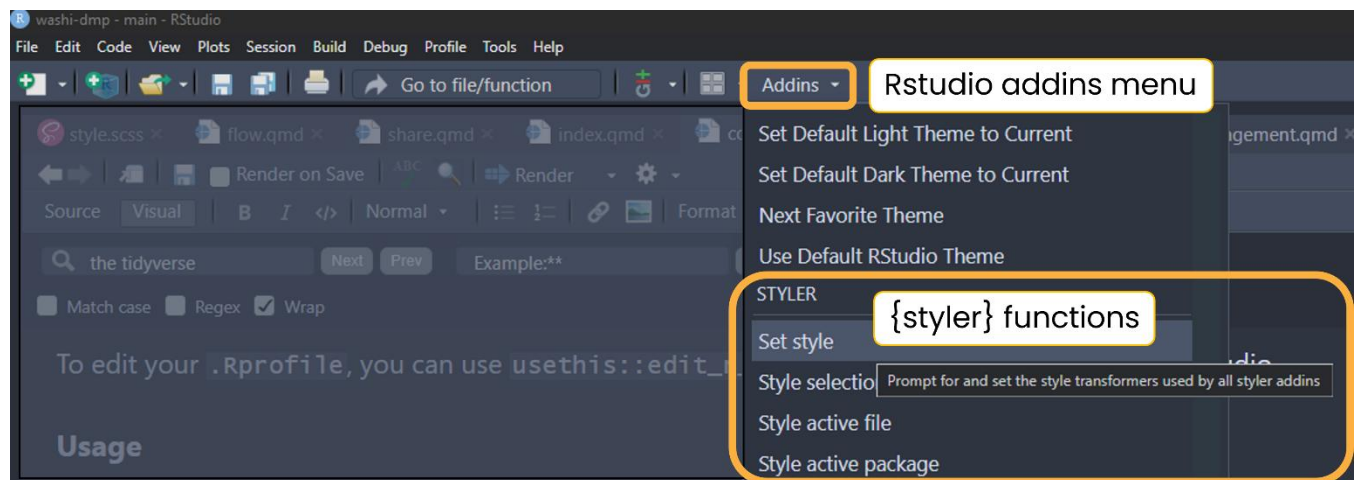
washi-dmp - main - RStudio

File Edit Code View Plots Session Build Debug Profile Tools Help

Go to file/function

Addins

Rstudio addins menu

style.scss × flow.qmd × share.qmd × index.qmd × co

ngement.qmd ×

Render on Save

Render

Source Visual B I </> Normal Format

the tidyverse Next Prev Example:**

Match case Regex Wrap

To edit your .Rprofile, you can use usethis::edit_

Usage

Set Default Light Theme to Current

Set Default Dark Theme to Current

Next Favorite Theme

Use Default RStudio Theme

STYLER

{styler} functions

Set style

Style selectio

Prompt for and set the style transformers used by all styler addins

Style active file

Style active package